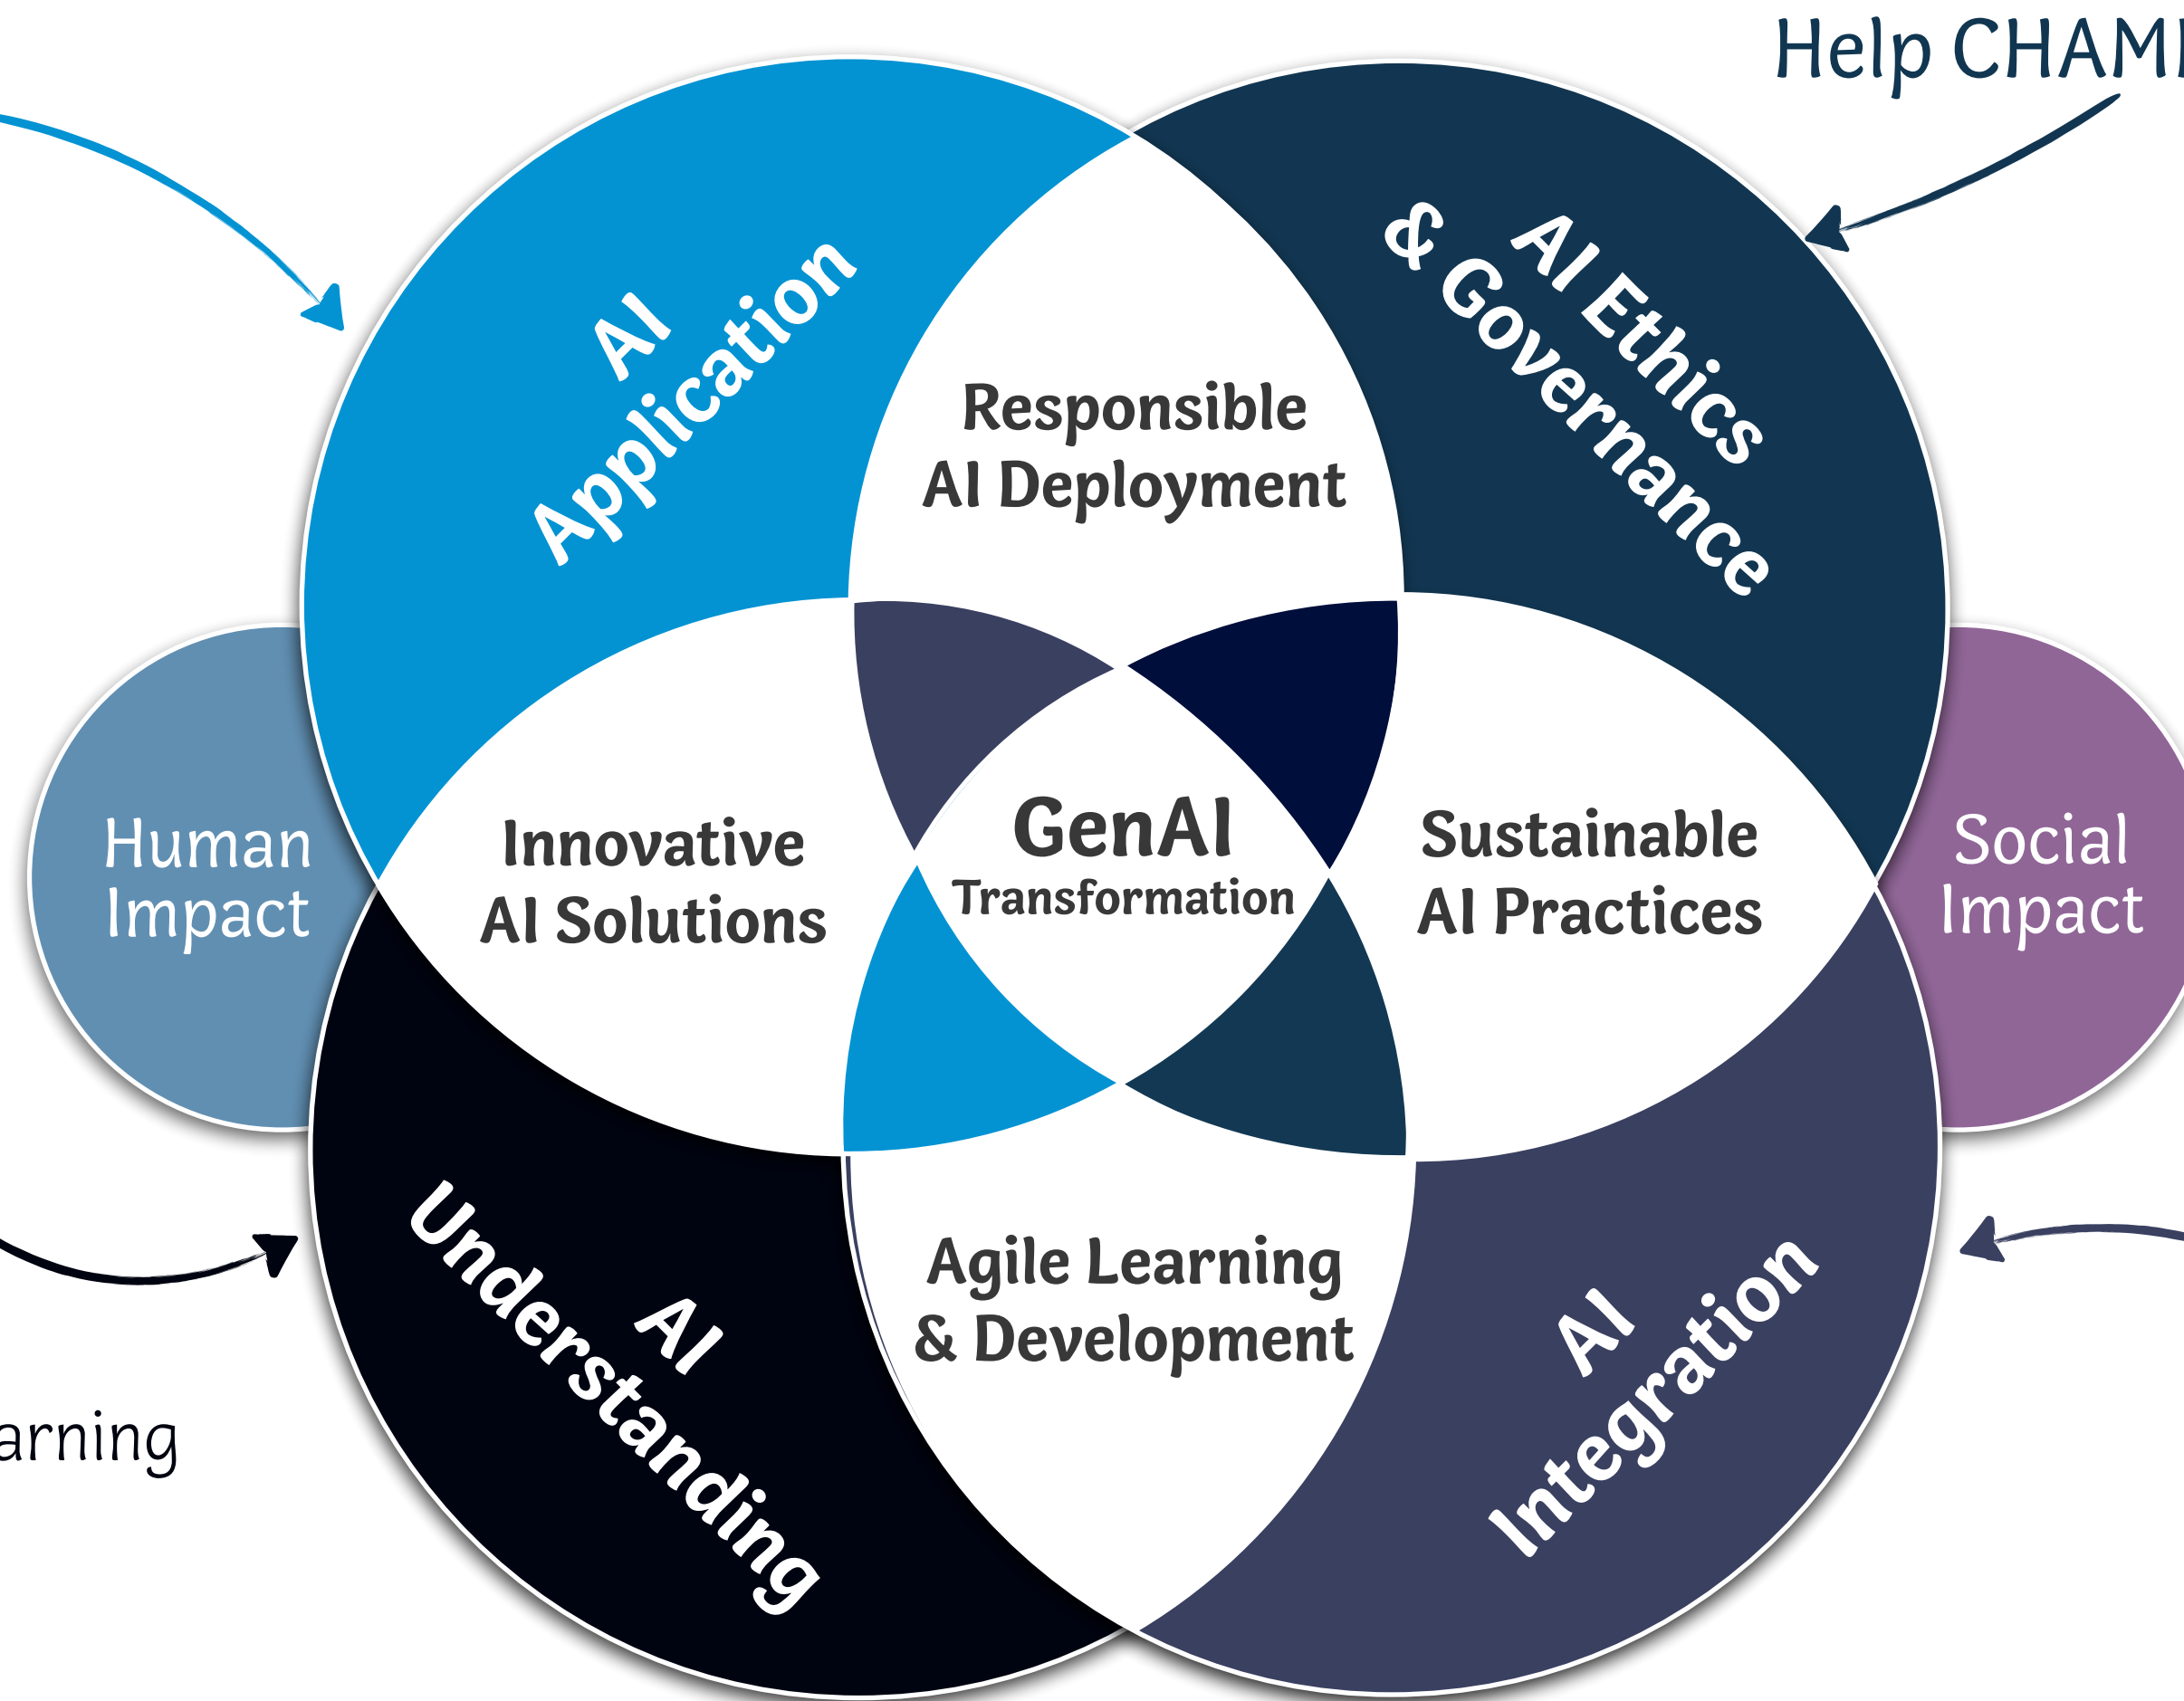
Help CHAM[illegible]

AI Application

AI Ethics & Governance

Responsible AI Deployment

Human Impact

Innovative AI Solutions

GenAI Transformation

Sustainable AI Practices

Social Impact

AI Understanding

Agile Learning & Development

AI Integration

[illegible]arning